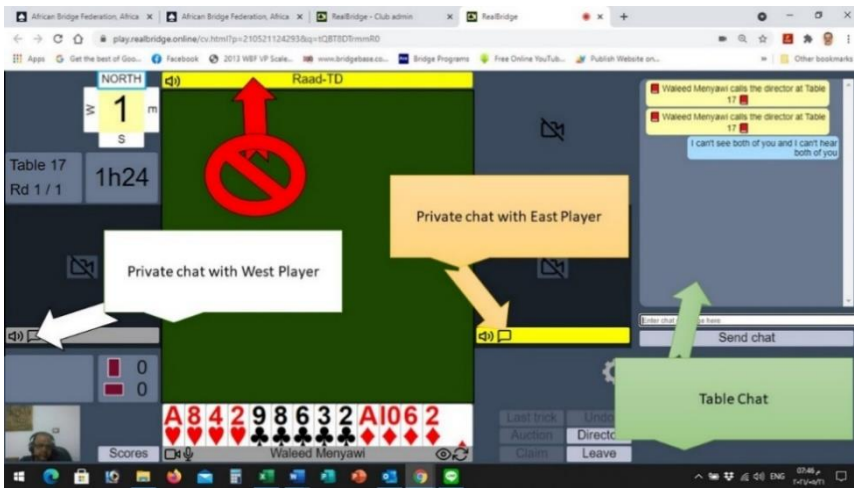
African Bridge Federation, Africa × | African Bridge Federation, Africa × | RealBridge - Club admin × | RealBridge × +

play.realbridge.online/cv.html?p=210521124293&q=tQBT8DTrmmR0

Apps Get the best of Goo... Facebook 2013 WBF VP Scale... www.bridgebase.co... Bridge Programs Free Online YouTub... Publish Website on... Other bookmarks

NORTH
W 1 m
S

Raad-TD

Table 17
Rd 1 / 1

1h24

Waleed Menyawi calls the director at Table 17

Waleed Menyawi calls the director at Table 17

I can't see both of you and I can't hear both of you

Private chat with East Player

Private chat with West Player

Enter chat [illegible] here

Send chat

0
0

Table Chat

A 8 4 2 9 8 6 3 2 A 10 6 2

Last trick Undo
Auction Directo
Claim Leave

Scores

Waleed Menyawi

ENG 07:46